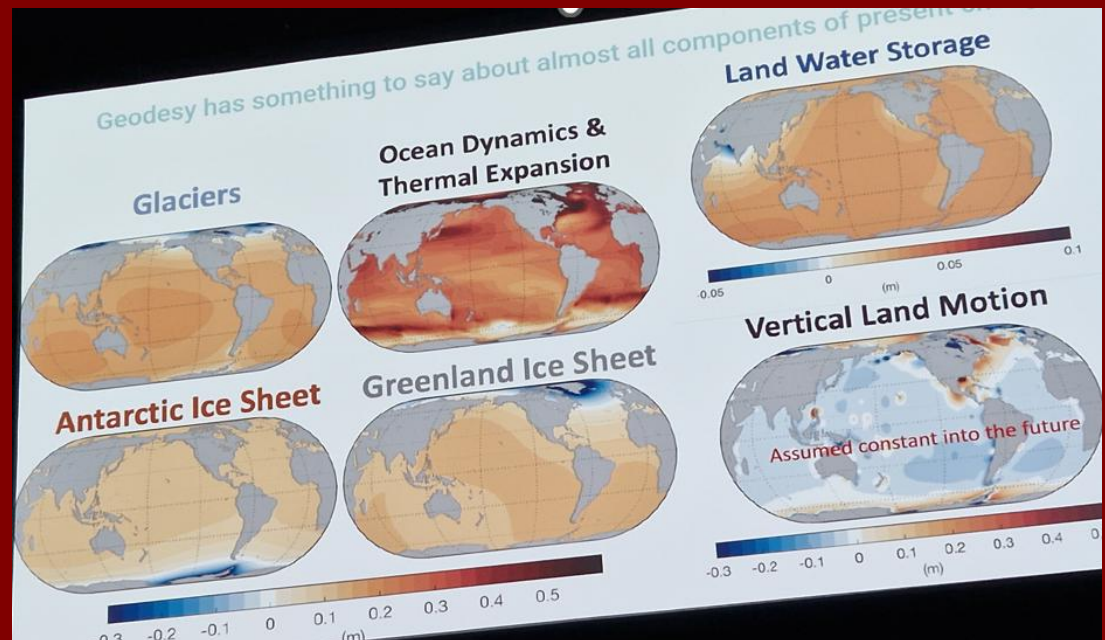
Geodesy has something to say about almost all components of present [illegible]

Glaciers

Ocean Dynamics & Thermal Expansion

Land Water Storage

-0.05 0 0.05 0.1
(m)

Vertical Land Motion

Assumed constant into the future

-0.3 -0.2 -0.1 0 0.1 0.2 0.3 0.4 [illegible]
(m)

Antarctic Ice Sheet

Greenland Ice Sheet

-0.3 -0.2 -0.1 0 0.1 0.2 0.3 0.4 0.5
(m)